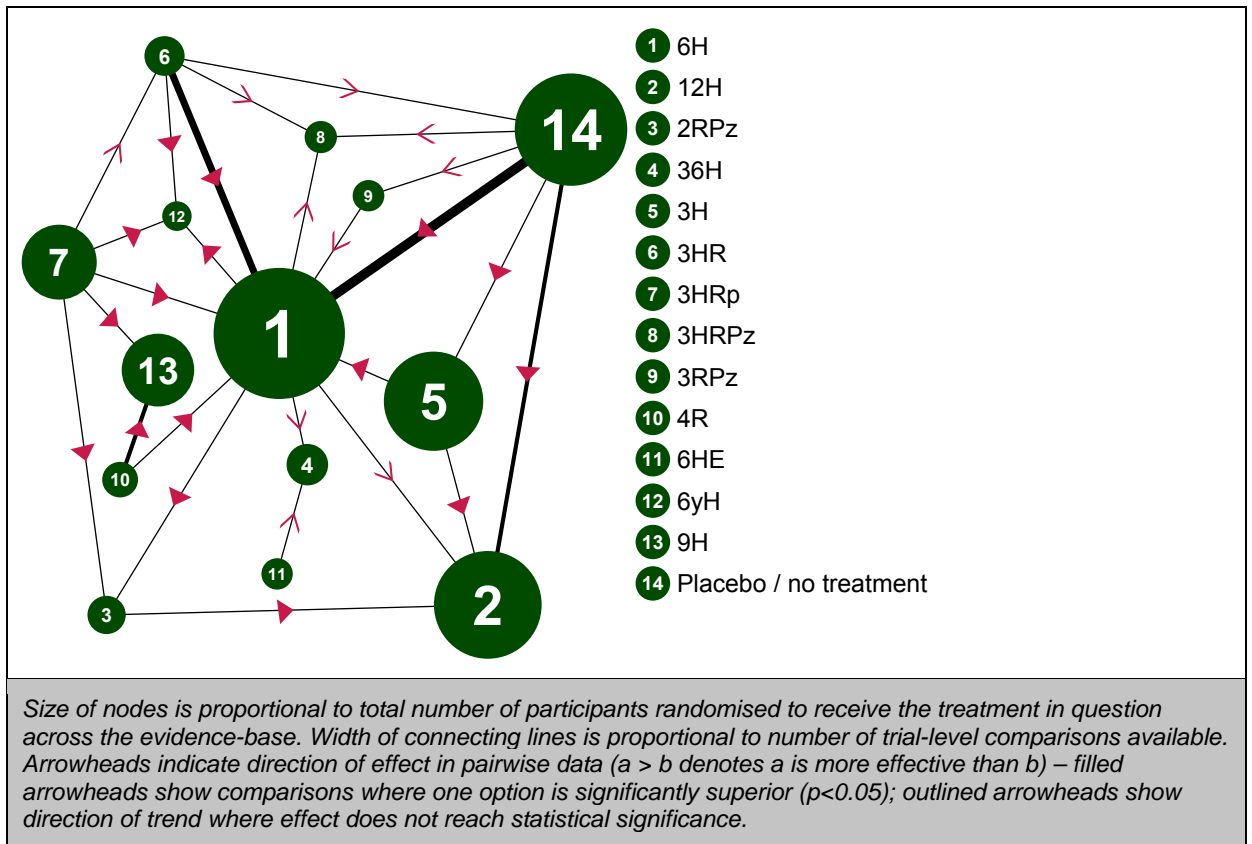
6
8
14
9
12
7
1
13
5
10
4
11
3
2

1 6H
2 12H
3 2RPz
4 36H
5 3H
6 3HR
7 3HRp
8 3HRPz
9 3RPz
10 4R
11 6HE
12 6yH
13 9H
14 Placebo / no treatment

Size of nodes is proportional to total number of participants randomised to receive the treatment in question across the evidence-base. Width of connecting lines is proportional to number of trial-level comparisons available. Arrowheads indicate direction of effect in pairwise data (a > b denotes a is more effective than b) – filled arrowheads show comparisons where one option is significantly superior (p<0.05); outlined arrowheads show direction of trend where effect does not reach statistical significance.